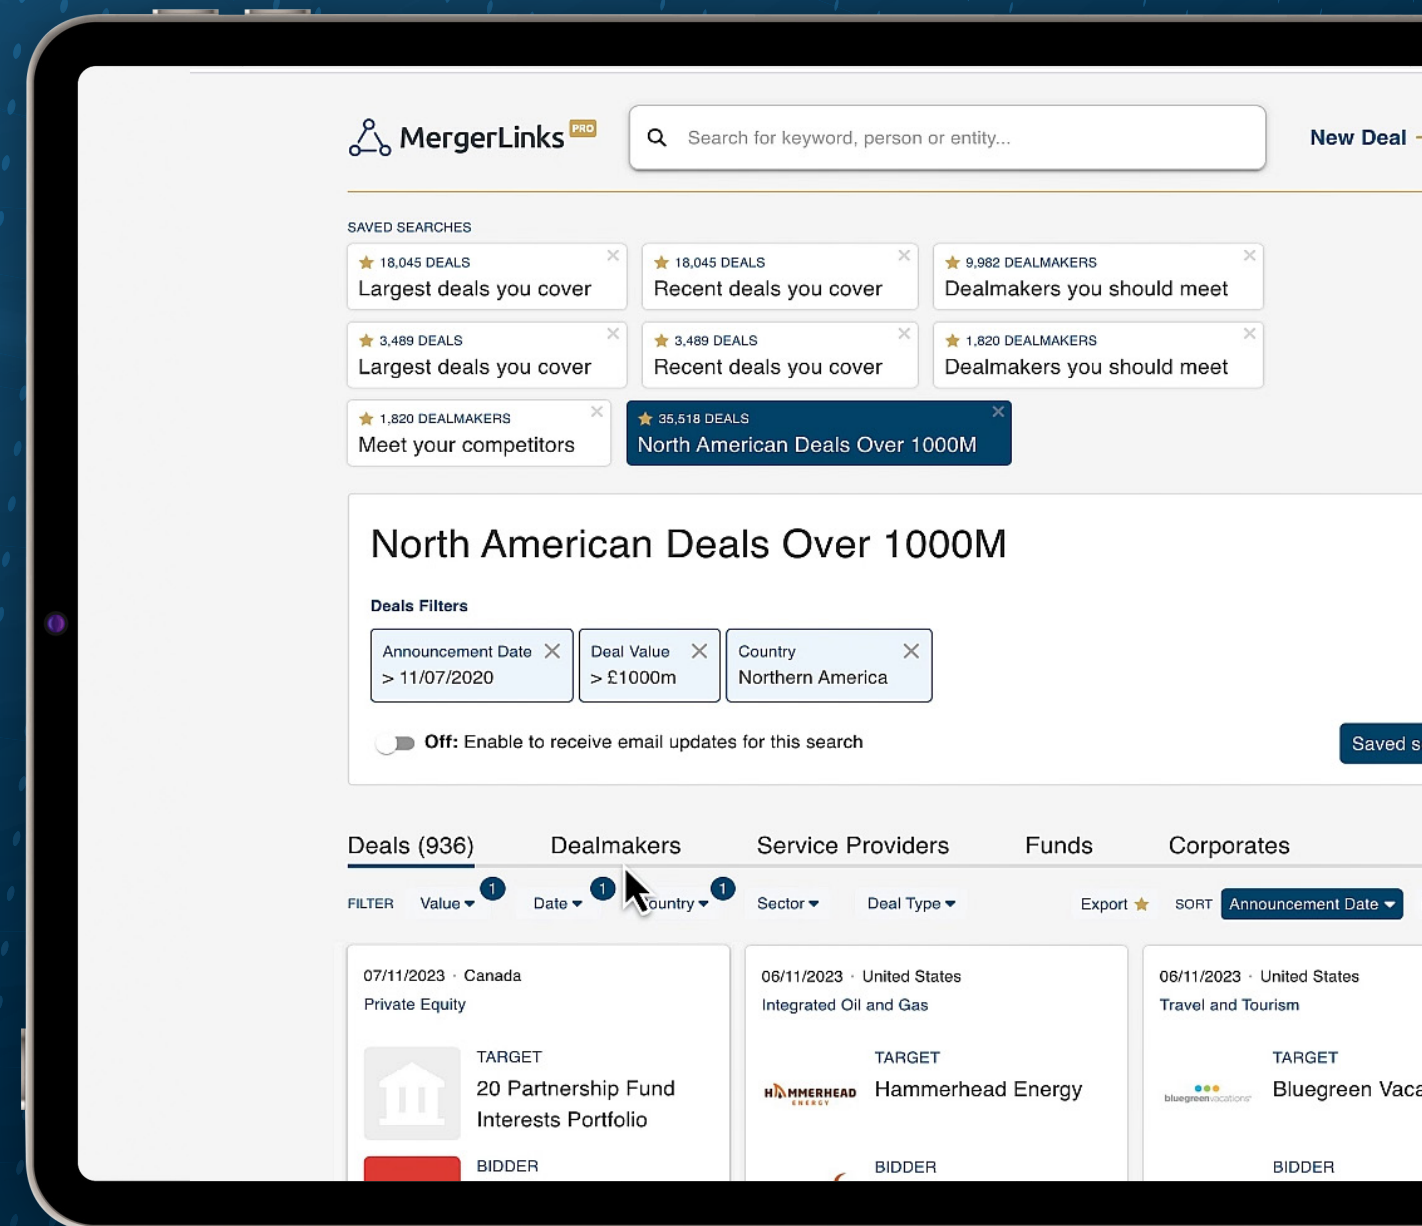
MergerLinks PRO

Search for keyword, person or entity...

New Deal

SAVED SEARCHES

18,045 DEALS
Largest deals you cover

18,045 DEALS
Recent deals you cover

9,982 DEALMAKERS
Dealmakers you should meet

3,489 DEALS
Largest deals you cover

3,489 DEALS
Recent deals you cover

1,820 DEALMAKERS
Dealmakers you should meet

1,820 DEALMAKERS
Meet your competitors

35,518 DEALS
North American Deals Over 1000M

North American Deals Over 1000M

Deals Filters

Announcement Date > 11/07/2020

Deal Value > £1000m

Country Northern America

Off: Enable to receive email updates for this search

Saved s

Deals (936) Dealmakers Service Providers Funds Corporates

FILTER Value 1 Date 1 Country 1 Sector Deal Type Export SORT Announcement Date

07/11/2023 · Canada
Private Equity
TARGET
20 Partnership Fund Interests Portfolio
BIDDER

06/11/2023 · United States
Integrated Oil and Gas
HAMMERHEAD ENERGY
TARGET
Hammerhead Energy
BIDDER

06/11/2023 · United States
Travel and Tourism
bluegreen vacations
TARGET
Bluegreen Vaca
BIDDER